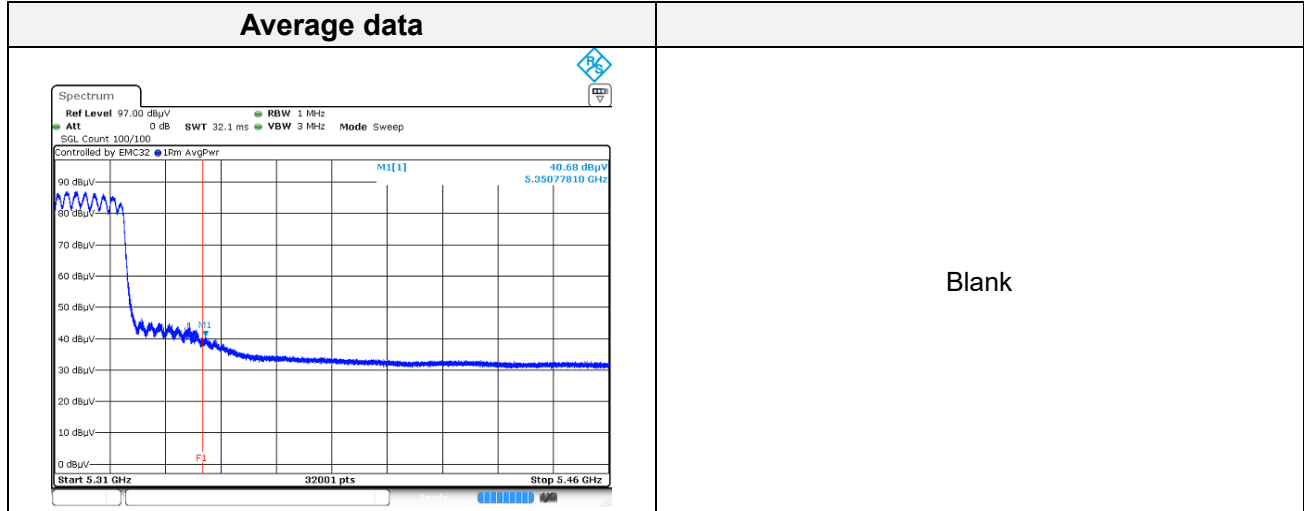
| Average data | |
|---|---|
| Spectrum<br>Ref Level 97.00 dBµV ● RBW 1 MHz<br>● Att 0 dB SWT 32.1 ms ● VBW 3 MHz Mode Sweep<br>SGL Count 100/100<br>Controlled by EMC32 ●1Rm AvgPwr<br>M1[1] 40.68 dBµV 5.35077810 GHz<br>90 dBµV<br>80 dBµV<br>70 dBµV<br>60 dBµV<br>50 dBµV<br>M1<br>40 dBµV<br>30 dBµV<br>20 dBµV<br>10 dBµV<br>F1<br>0 dBµV<br>Start 5.31 GHz 32001 pts Stop 5.46 GHz | Blank |